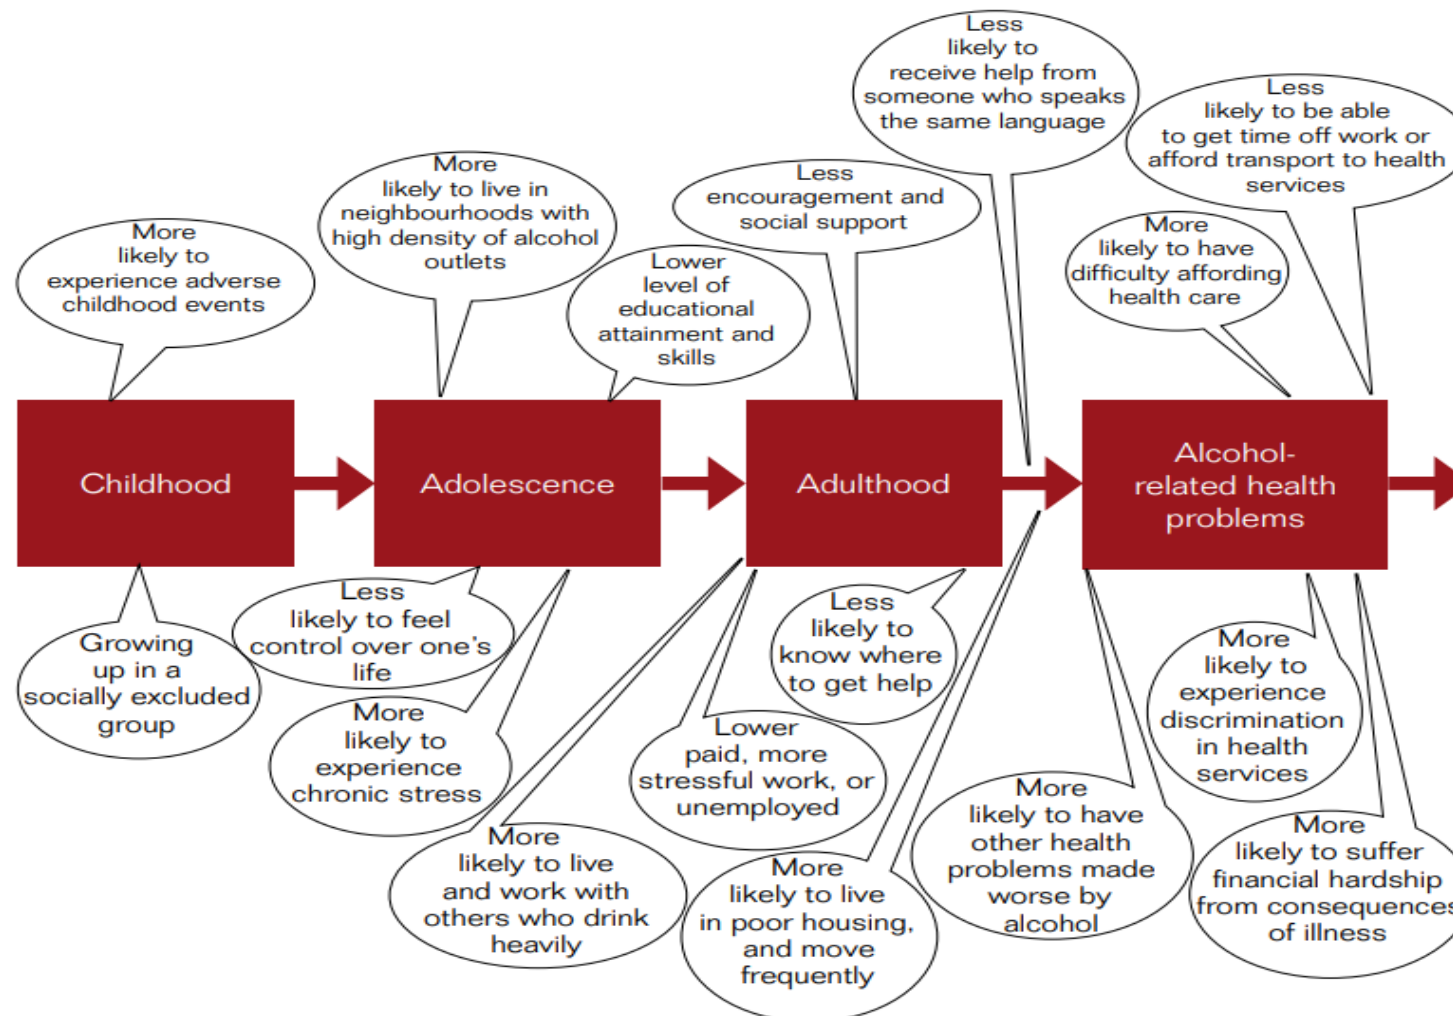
More likely to experience adverse childhood events

More likely to live in neighbourhoods with high density of alcohol outlets

Lower level of educational attainment and skills

Less encouragement and social support

Less likely to receive help from someone who speaks the same language

Less likely to be able to get time off work or afford transport to health services

More likely to have difficulty affording health care

Childhood

Adolescence

Adulthood

Alcohol-related health problems

Growing up in a socially excluded group

Less likely to feel control over one's life

More likely to experience chronic stress

More likely to live and work with others who drink heavily

Lower paid, more stressful work, or unemployed

Less likely to know where to get help

More likely to live in poor housing, and move frequently

More likely to have other health problems made worse by alcohol

More likely to experience discrimination in health services

More likely to suffer financial hardship from consequences of illness